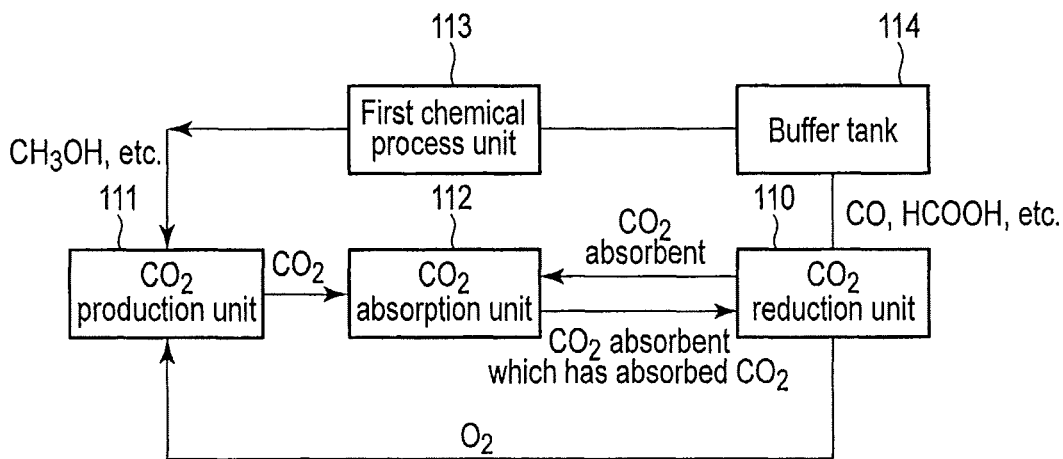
113

114

First chemical process unit

Buffer tank

$CH_3OH$, etc.

111

112

110

$CO_2$ absorbent

CO, HCOOH, etc.

$CO_2$ production unit

$CO_2$

$CO_2$ absorption unit

$CO_2$ reduction unit

$CO_2$ absorbent which has absorbed $CO_2$

$O_2$